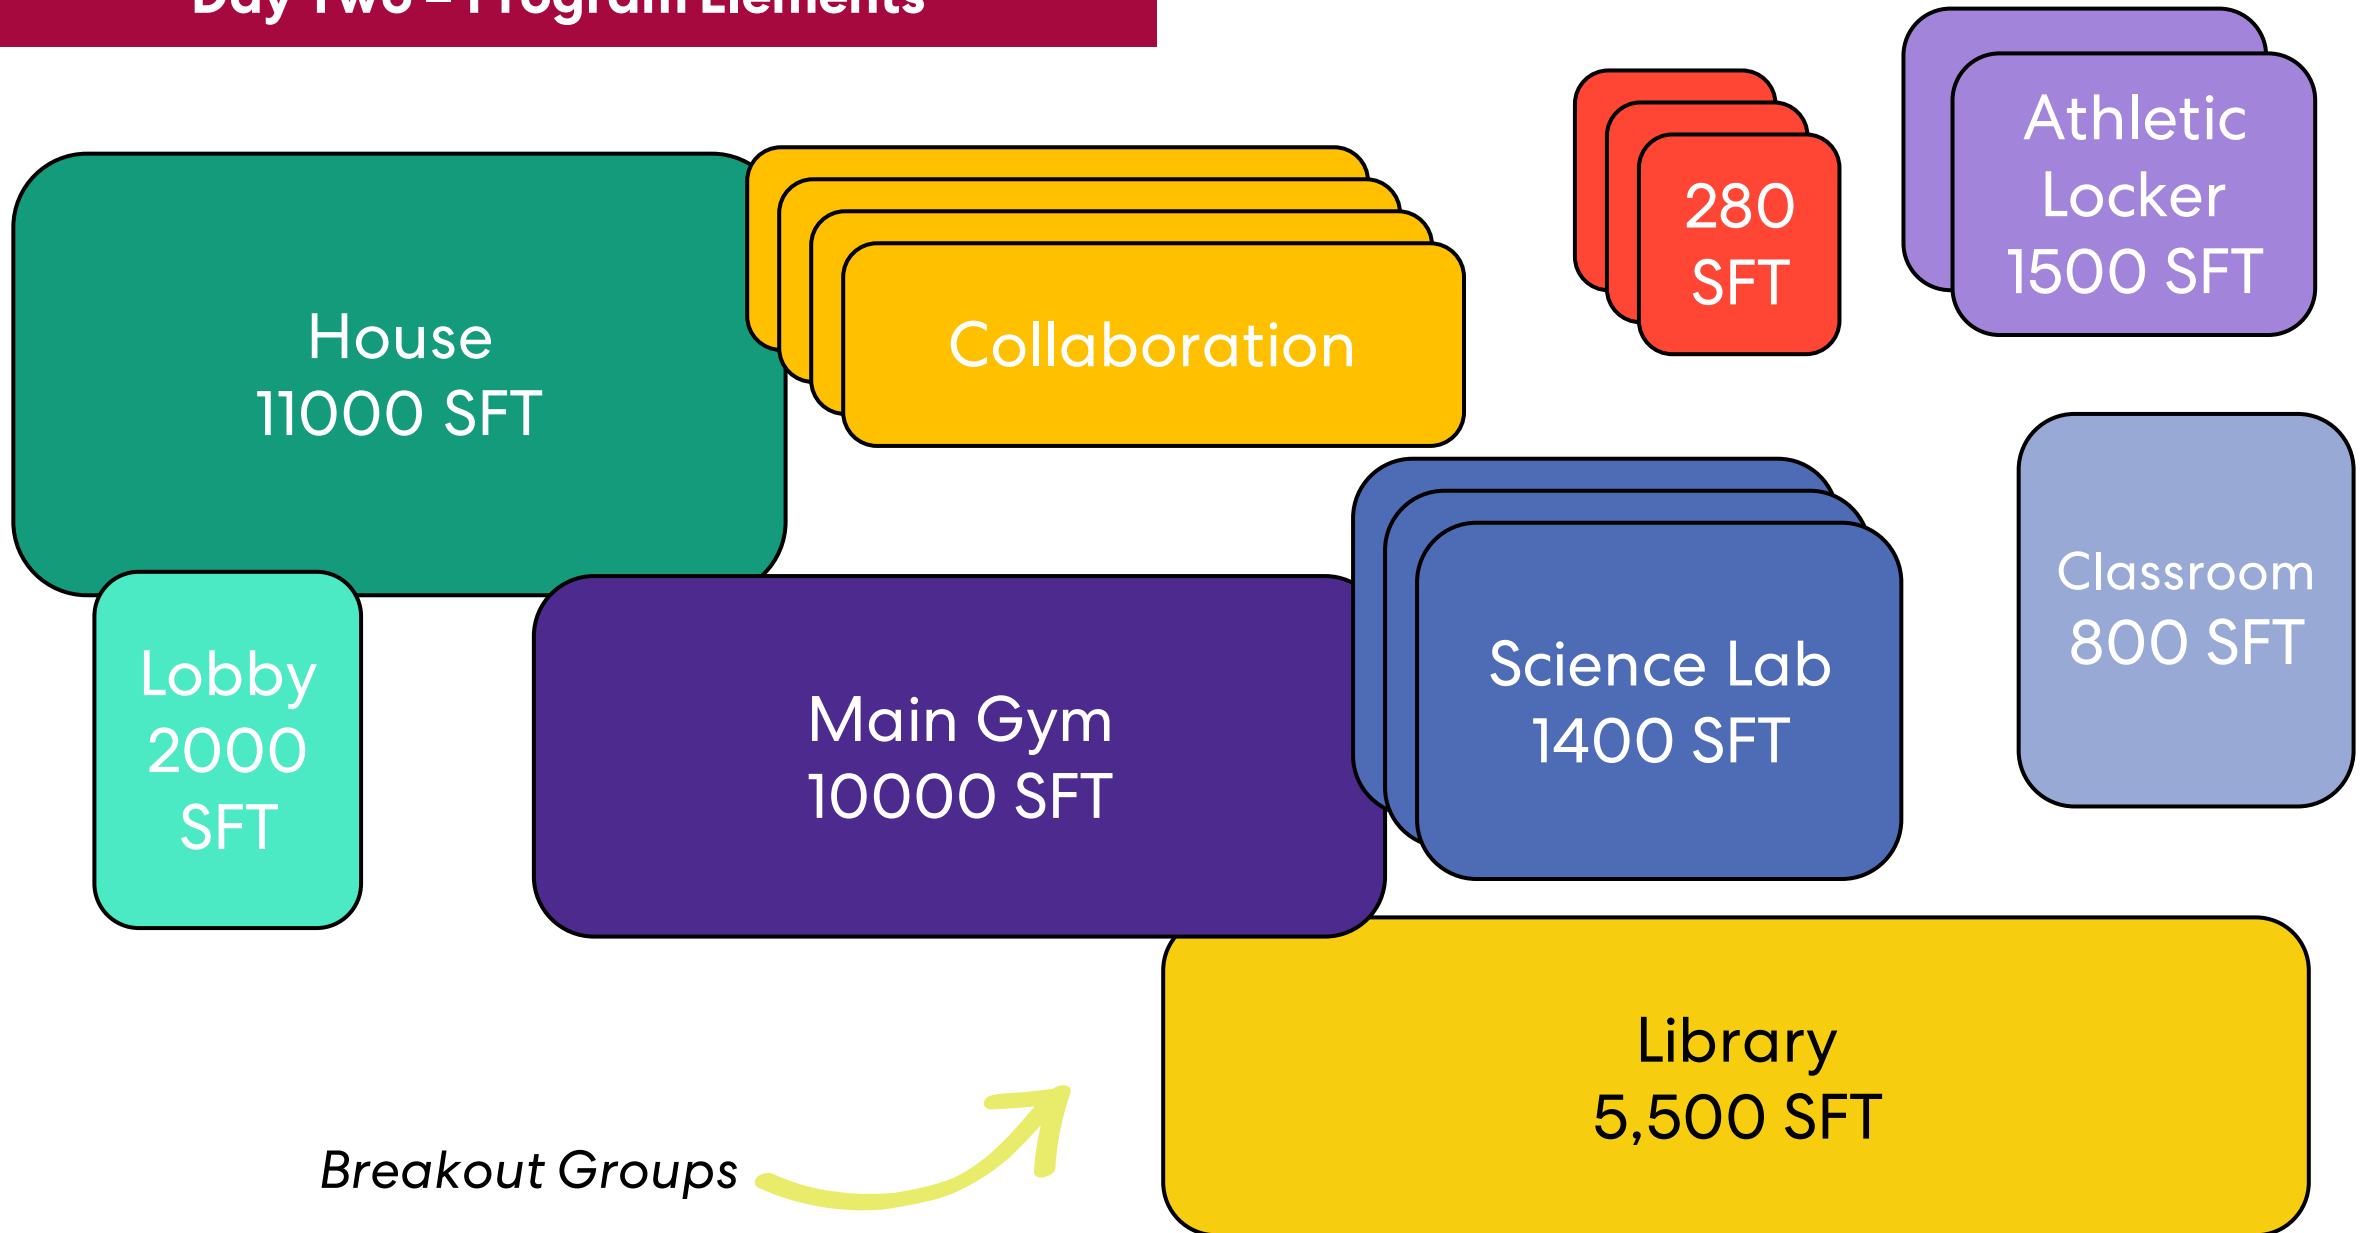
Day Two – Program Elements

House
11000 SFT

Collaboration

280
SFT

Athletic
Locker
1500 SFT

Classroom
800 SFT

Lobby
2000
SFT

Main Gym
10000 SFT

Science Lab
1400 SFT

Library
5,500 SFT

Breakout Groups